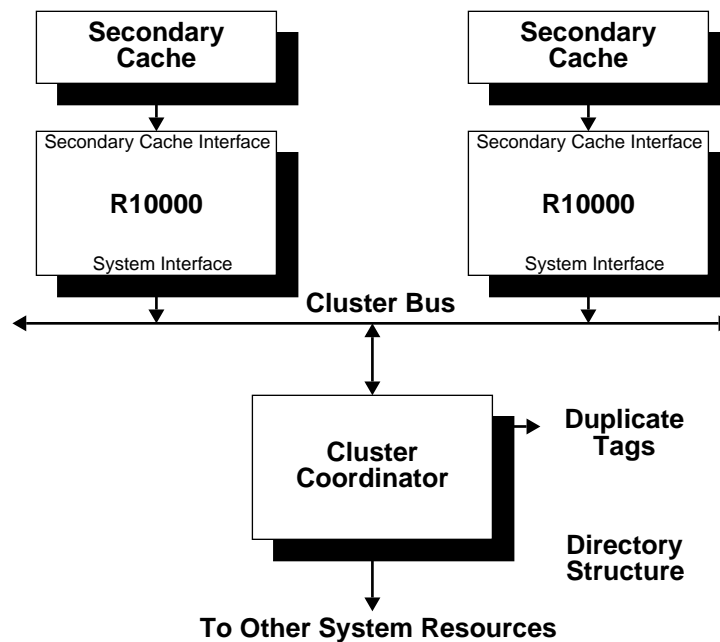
Secondary Cache

Secondary Cache Interface

R10000

System Interface

Secondary Cache

Secondary Cache Interface

R10000

System Interface

Cluster Bus

Cluster Coordinator

Duplicate Tags

Directory Structure

To Other System Resources